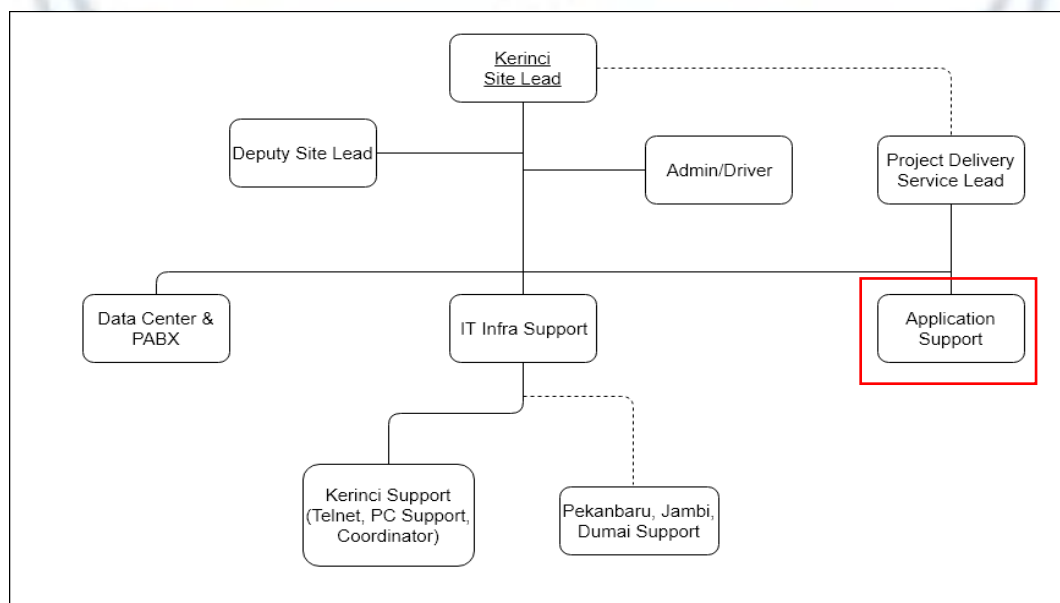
Kerinci Site Lead

Deputy Site Lead

Admin/Driver

Project Delivery Service Lead

Data Center & PABX

IT Infra Support

Application Support

Kerinci Support (Telnet, PC Support, Coordinator)

Pekanbaru, Jambi, Dumai Support